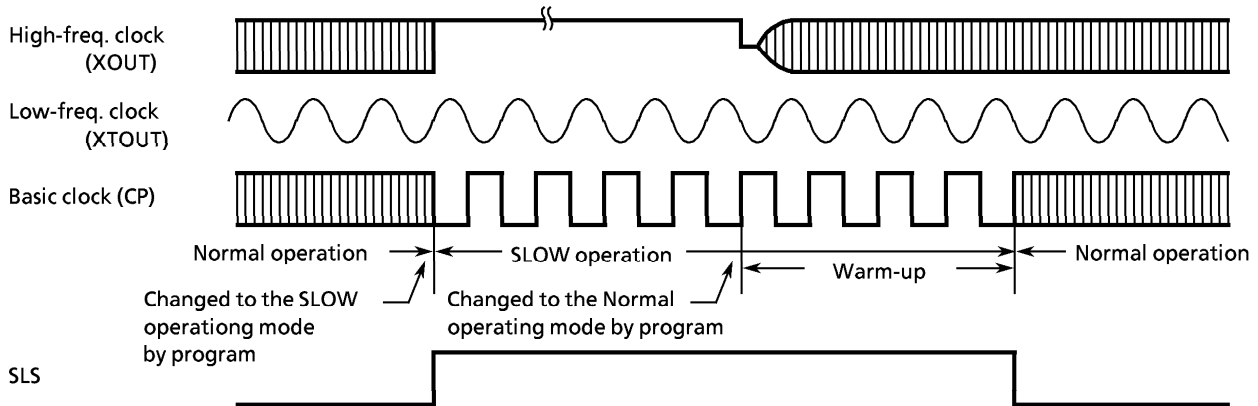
High-freq. clock (XOUT)

Low-freq. clock (XTOUT)

Basic clock (CP)

Normal operation

SLOW operation

Warm-up

Normal operation

Changed to the SLOW operationg mode by program

Changed to the Normal operating mode by program

SLS